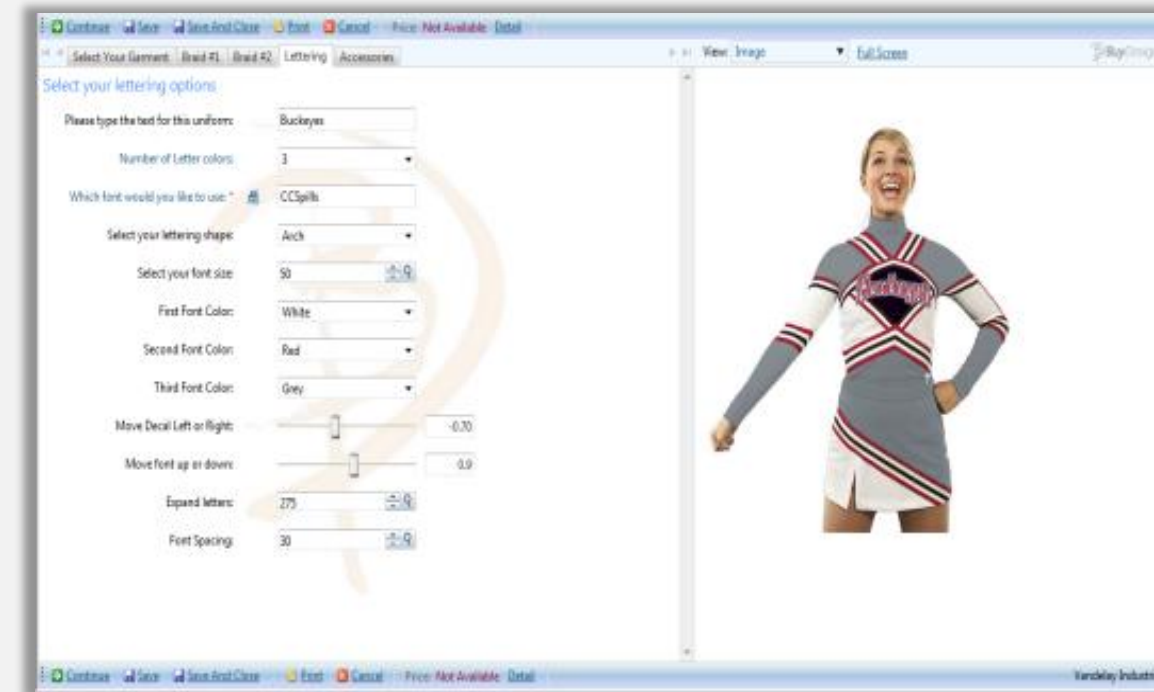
Continue Save Save And Close Print Cancel Price: Not Available Detail

Select Your Garment | Braid #1 | Braid #2 | Lettering | Accessories

View: Image | Full Screen

BuyDesign

Select your lettering options

Please type the text for this uniform: Buckeyes

Number of Letter colors: 3

Which font would you like to use: * CCSpills

Select your lettering shape: Arch

Select your font size: 50

First Font Color: White

Second Font Color: Red

Third Font Color: Grey

Move Decal Left or Right: -0.70

Move font up or down: 0.9

Expand letters: 275

Font Spacing: 30

Continue Save Save And Close Print Cancel Price: Not Available Detail

Vandelay Industri